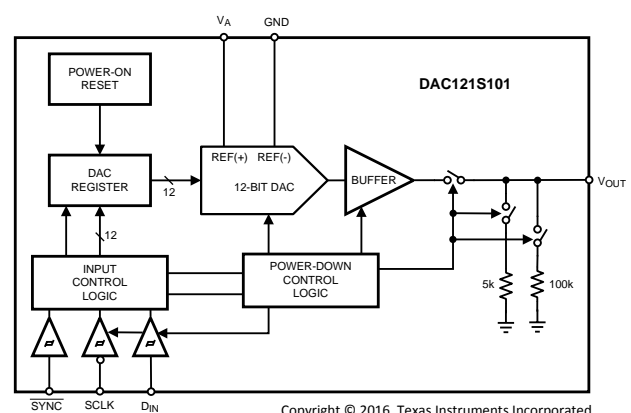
$V_A$
GND
POWER-ON RESET
DAC121S101
DAC REGISTER
REF(+) REF(-)
12
12-BIT DAC
BUFFER
$V_{OUT}$
12
INPUT CONTROL LOGIC
POWER-DOWN CONTROL LOGIC
5k
100k
$\overline{SYNC}$
SCLK
$D_{IN}$
Copyright © 2016, Texas Instruments Incorporated